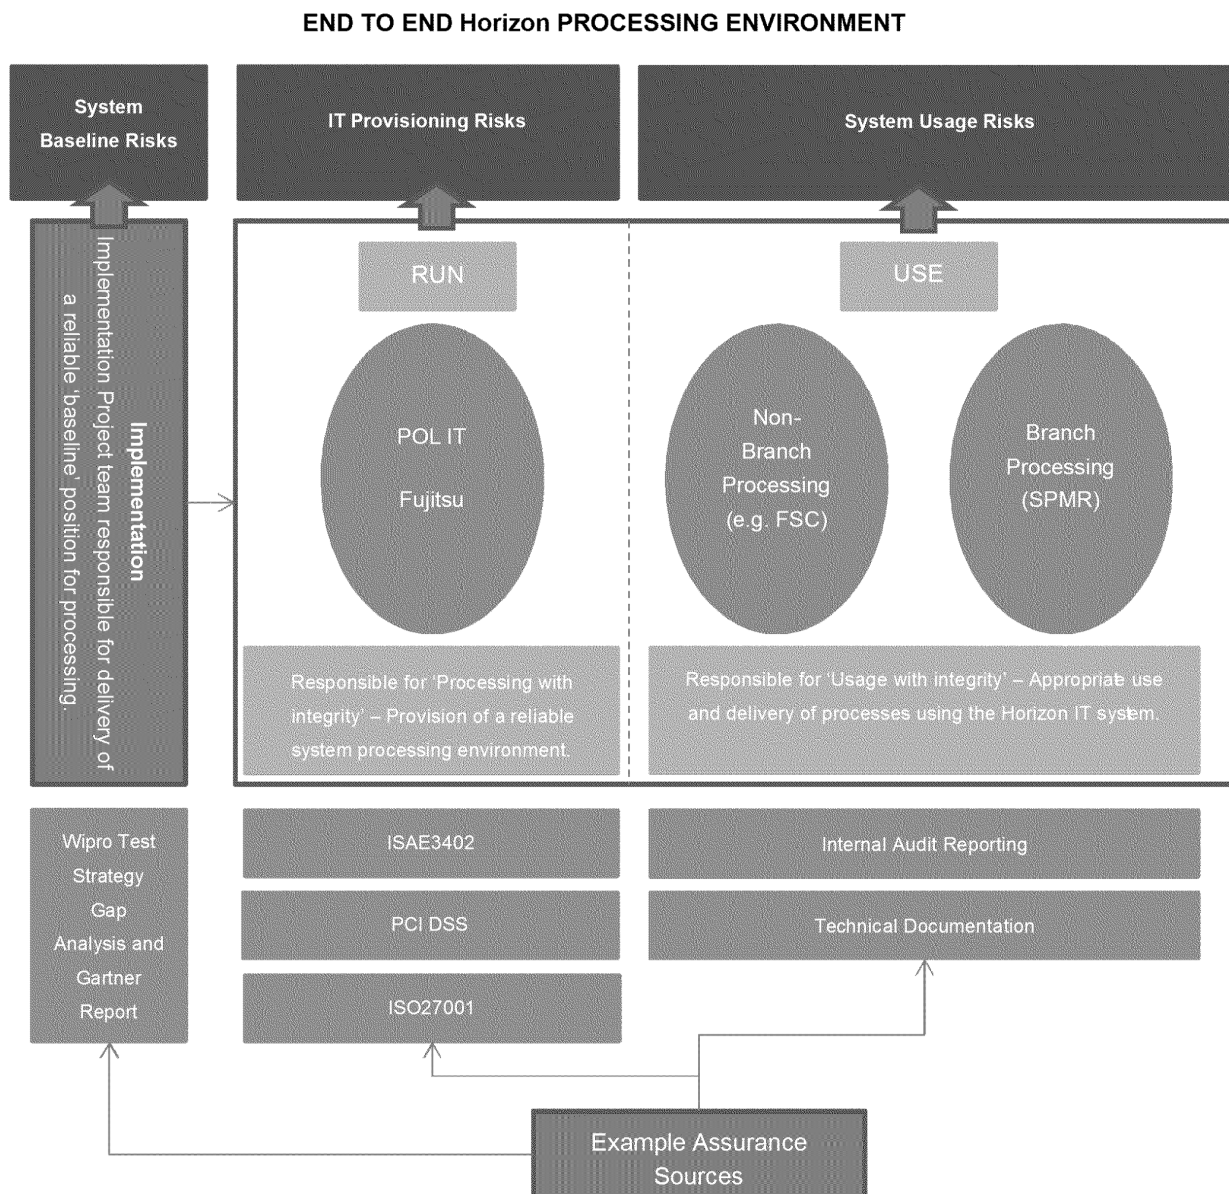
END TO END Horizon PROCESSING ENVIRONMENT

System Baseline Risks

IT Provisioning Risks

System Usage Risks

Implementation

Implementation Project team responsible for delivery of a reliable 'baseline' position for processing.

RUN

POL IT

Fujitsu

Responsible for 'Processing with integrity' – Provision of a reliable system processing environment.

USE

Non-Branch Processing (e.g. FSC)

Branch Processing (SPMR)

Responsible for 'Usage with integrity' – Appropriate use and delivery of processes using the Horizon IT system.

Wipro Test Strategy Gap Analysis and Gartner Report

ISAE3402

PCI DSS

ISO27001

Internal Audit Reporting

Technical Documentation

Example Assurance Sources